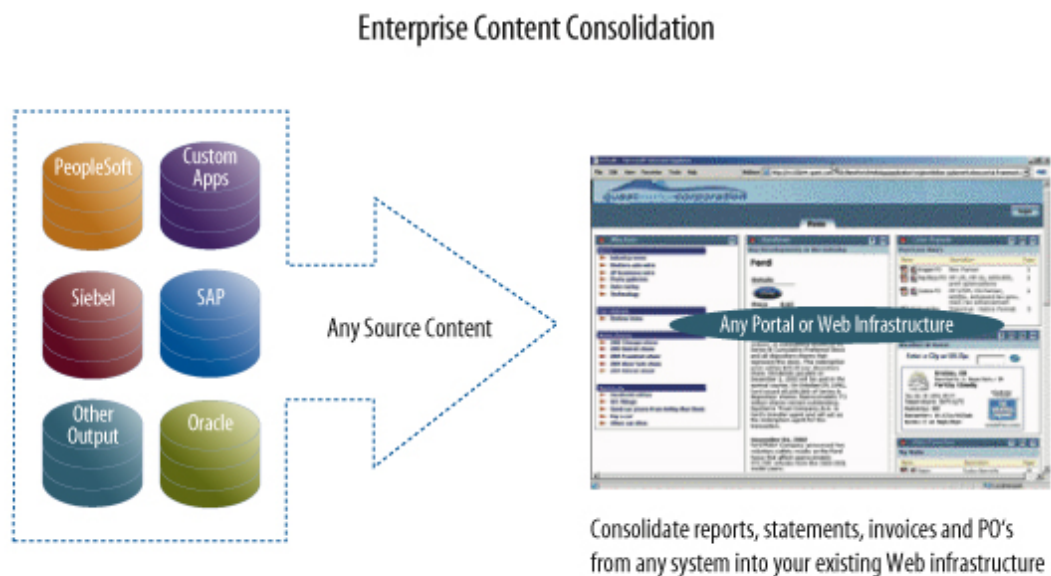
Enterprise Content Consolidation

PeopleSoft

Custom Apps

Siebel

SAP

Other Output

Oracle

Any Source Content

Any Portal or Web Infrastructure

Ford

Consolidate reports, statements, invoices and PO's from any system into your existing Web infrastructure